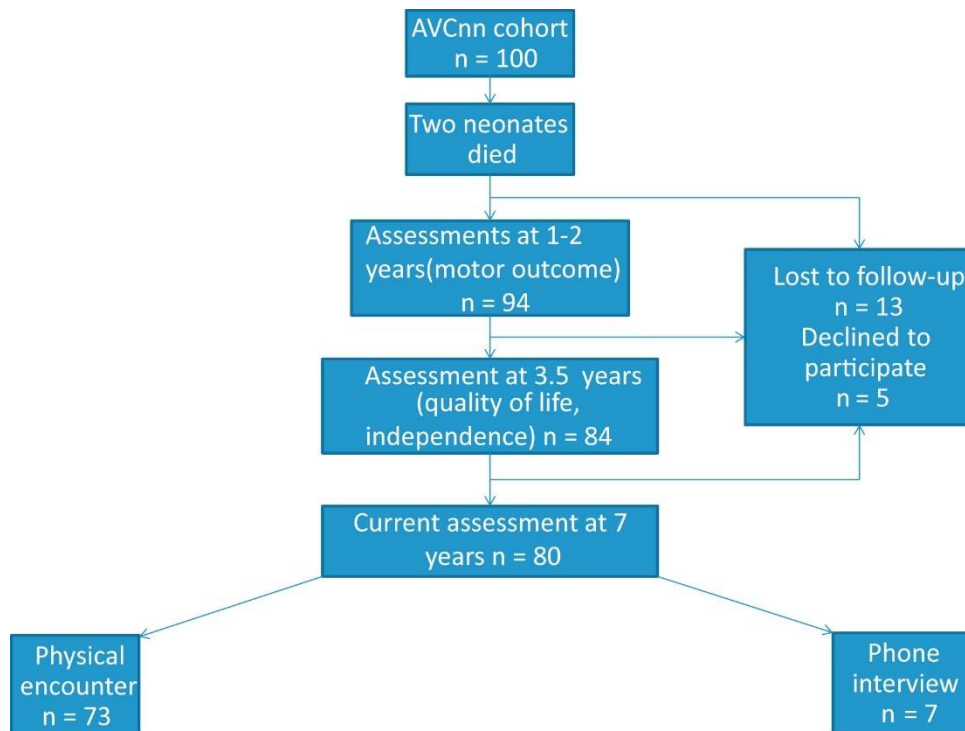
AVCnn cohort
n = 100

Two neonates died

Assessments at 1-2 years(motor outcome)
n = 94

Lost to follow-up
n = 13
Declined to participate
n = 5

Assessment at 3.5 years (quality of life, independence) n = 84

Current assessment at 7 years n = 80

Physical encounter
n = 73

Phone interview
n = 7